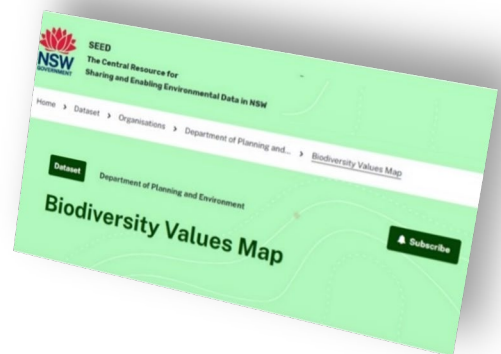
NSW GOVERNMENT

SEED
The Central Resource for Sharing and Enabling Environmental Data in NSW

Home > Dataset > Organisations > Department of Planning and... > Biodiversity Values Map

Dataset Department of Planning and Environment

Biodiversity Values Map

Subscribe